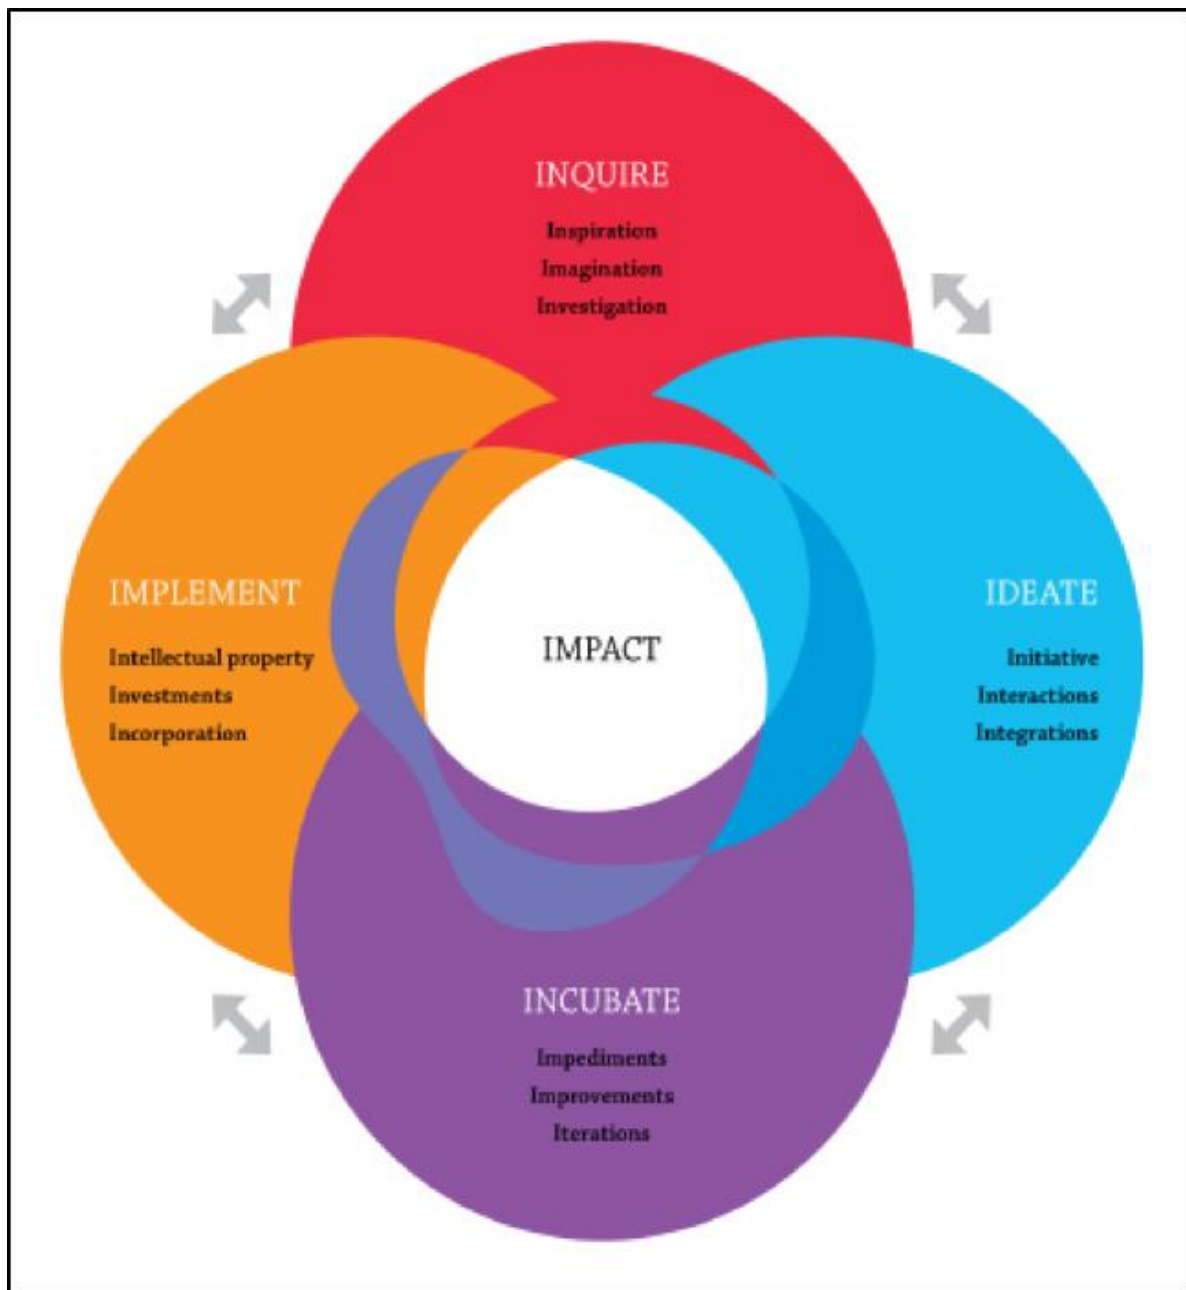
INQUIRE
Inspiration
Imagination
Investigation

IMPLEMENT
Intellectual property
Investments
Incorporation

IMPACT

IDEATE
Initiative
Interactions
Integrations

INCUBATE
Impediments
Improvements
Iterations